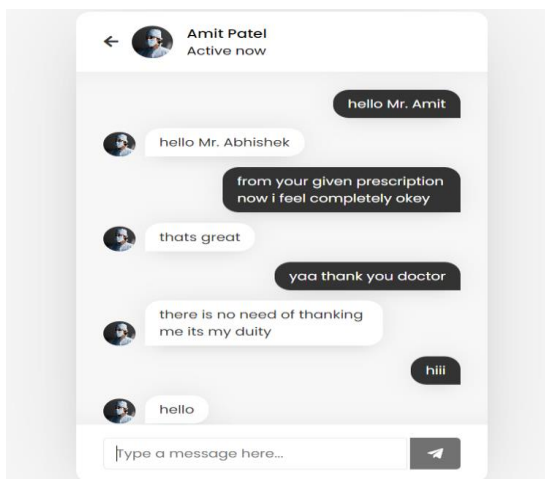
Amit Patel
Active now

hello Mr. Amit

hello Mr. Abhishek

from your given prescription now i feel completely okey

thats great

yaa thank you doctor

there is no need of thanking me its my duity

hiii

hello

Type a message here...